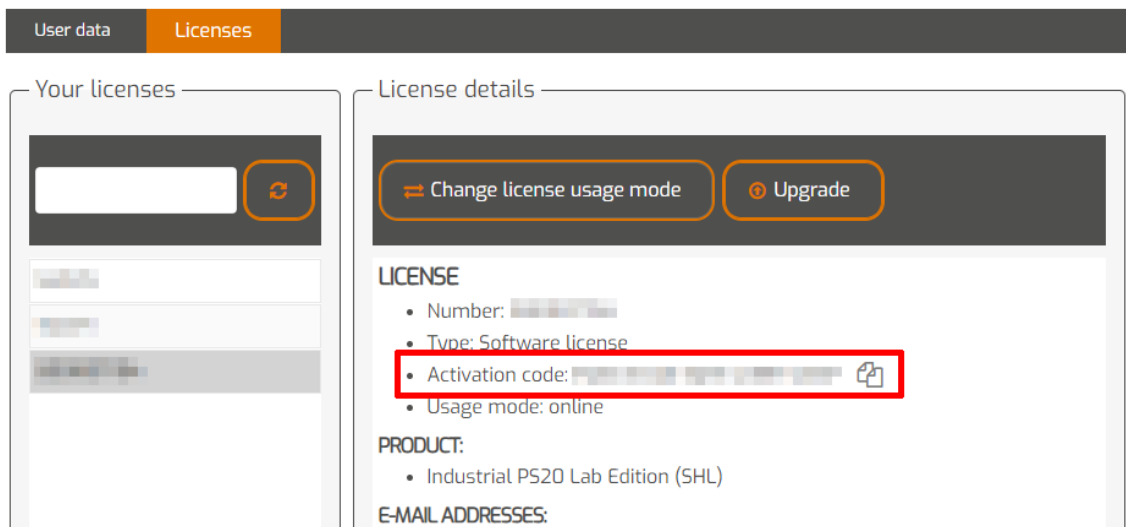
User data Licenses

Your licenses

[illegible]
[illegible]
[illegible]

License details

Change license usage mode Upgrade

LICENSE
- Number: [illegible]
- Type: Software license
- Activation code: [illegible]
- Usage mode: online

PRODUCT:
- Industrial PS20 Lab Edition (SHL)

E-MAIL ADDRESSES: